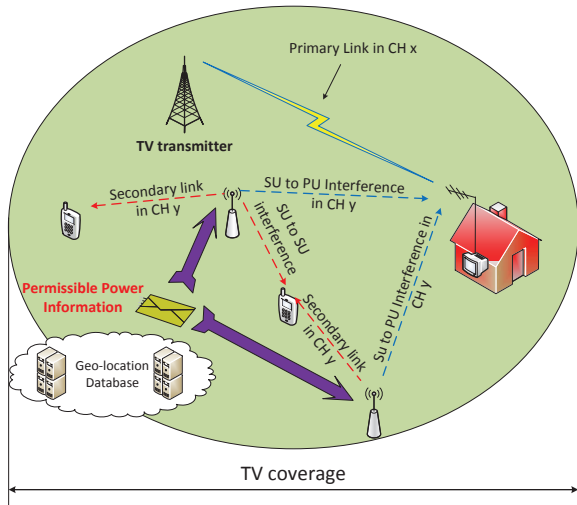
Primary Link in CH x

TV transmitter

Secondary link in CH y

SU to PU Interference in CH y

SU to SU interference

Permissible Power Information

Secondary link in CH y

Su to PU Interference in CH y

Geo-location Database

TV coverage